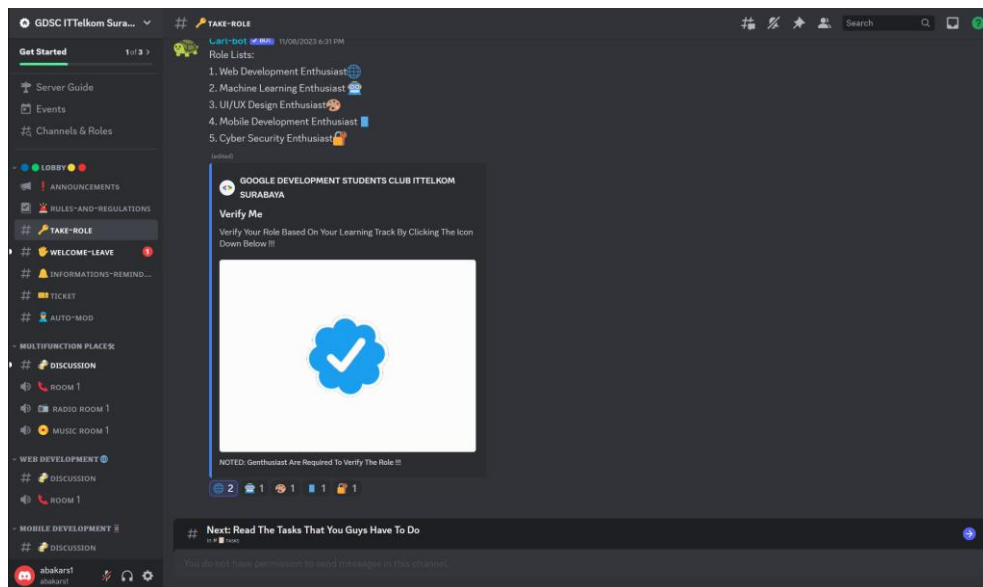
GDSC ITTelkom Sura...

Get Started 1 of 3

Server Guide
Events
Channels & Roles

LOBBY
ANNOUNCEMENTS
RULES-AND-REGULATIONS
TAKE-ROLE
WELCOME-LEAVE 1
INFORMATIONS-REMIND...
TICKET
AUTO-MOD

MULTIFUNCTION PLACE
DISCUSSION
ROOM 1
RADIO ROOM 1
MUSIC ROOM 1

WEB DEVELOPMENT
DISCUSSION
ROOM 1

MOBILE DEVELOPMENT
DISCUSSION

abakars1
abakars1

# TAKE-ROLE

Search

Carl-bot BOT 11/08/2023 6:31 PM
Role Lists:
1. Web Development Enthusiast
2. Machine Learning Enthusiast
3. UI/UX Design Enthusiast
4. Mobile Development Enthusiast
5. Cyber Security Enthusiast
(edited)

GOOGLE DEVELOPMENT STUDENTS CLUB ITTELKOM SURABAYA
Verify Me
Verify Your Role Based On Your Learning Track By Clicking The Icon Down Below !!!

NOTED: Genthusiast Are Required To Verify The Role !!!

2 1 1 1 1

# Next: Read The Tasks That You Guys Have To Do
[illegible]

You do not have permission to send messages in this channel.